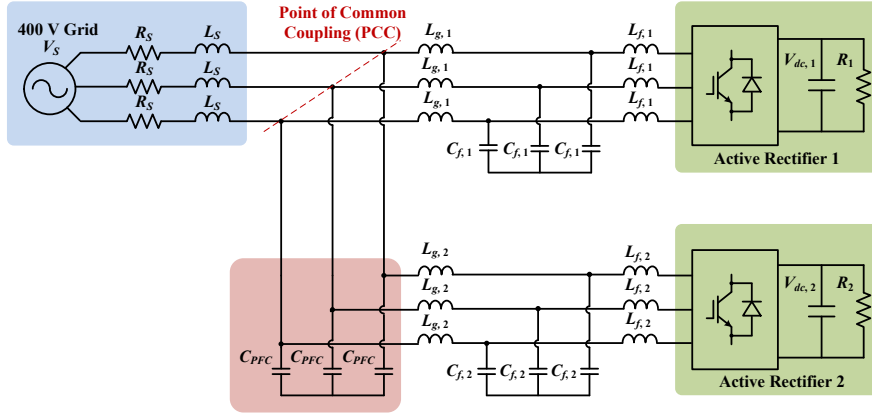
400 V Grid
$V_S$

$R_S$ $L_S$
$R_S$ $L_S$
$R_S$ $L_S$

Point of Common Coupling (PCC)

$L_{g,1}$
$L_{g,1}$
$L_{g,1}$

$L_{f,1}$
$L_{f,1}$
$L_{f,1}$

$C_{f,1}$ $C_{f,1}$ $C_{f,1}$

$V_{dc,1}$ $R_1$

Active Rectifier 1

$L_{g,2}$
$L_{g,2}$
$L_{g,2}$

$L_{f,2}$
$L_{f,2}$
$L_{f,2}$

$C_{PFC}$ $C_{PFC}$ $C_{PFC}$

$C_{f,2}$ $C_{f,2}$ $C_{f,2}$

$V_{dc,2}$ $R_2$

Active Rectifier 2